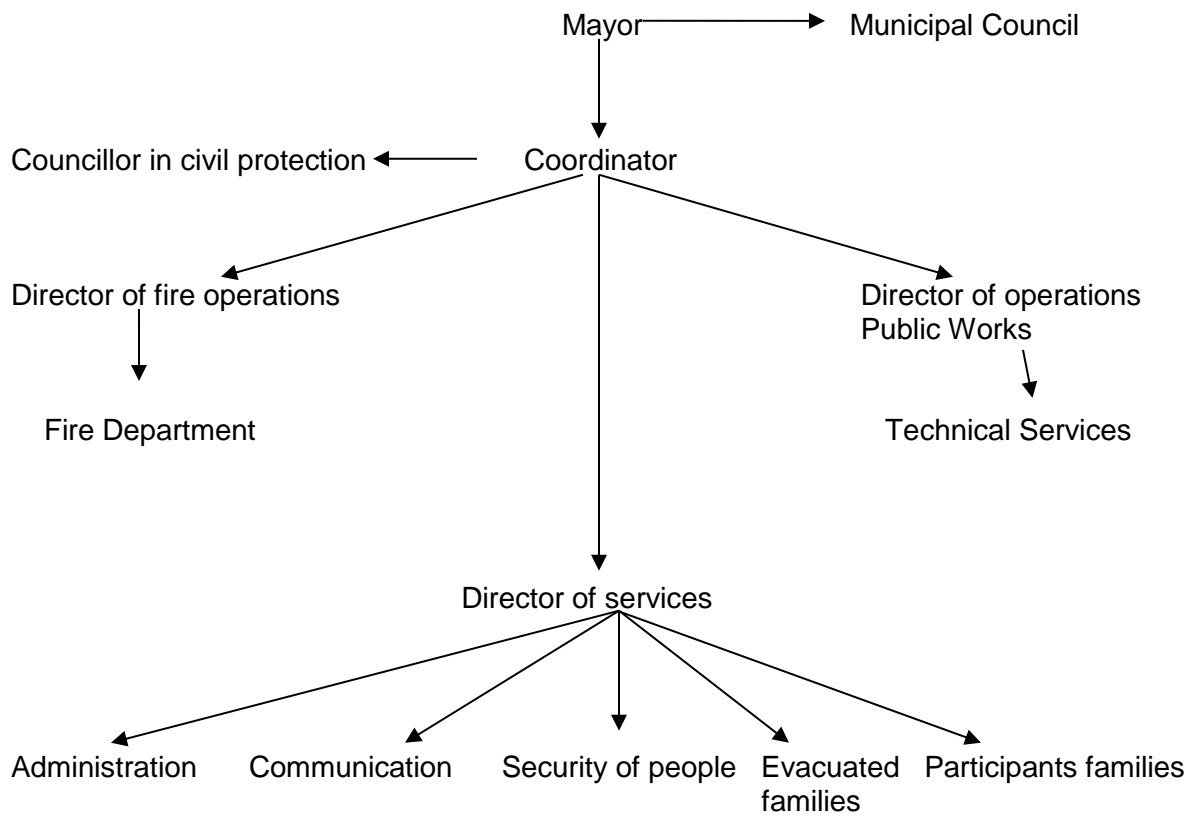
Mayor
Municipal Council

Councillor in civil protection
Coordinator

Director of fire operations
Director of operations Public Works

Fire Department
Technical Services

Director of services

Administration
Communication
Security of people
Evacuated families
Participants families